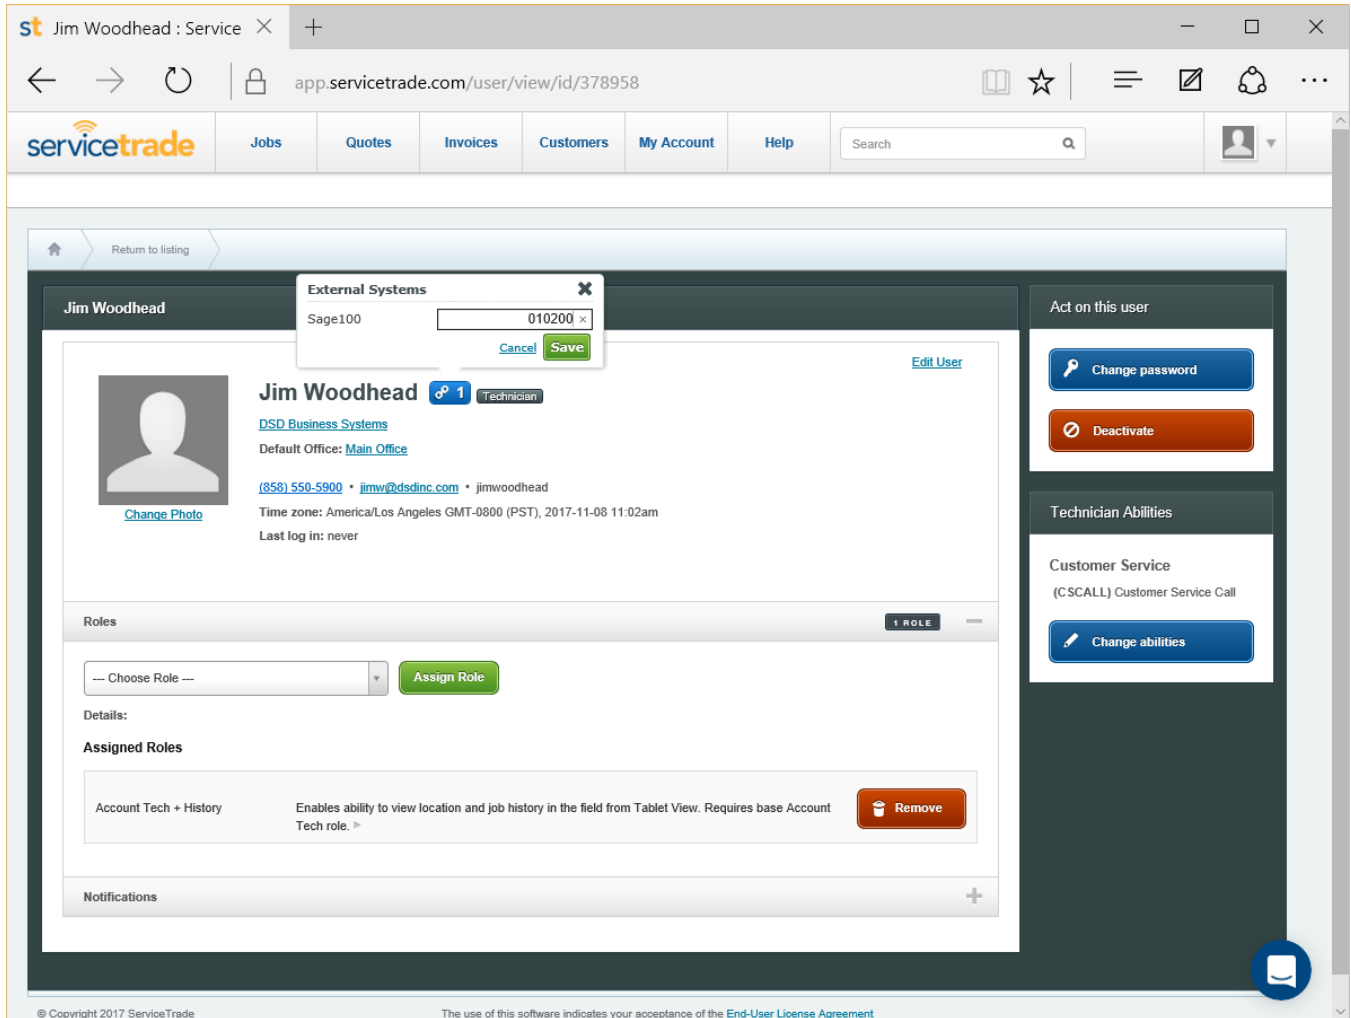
st Jim Woodhead : Service ✕ +

app.servicetrade.com/user/view/id/378958

servicetrade Jobs Quotes Invoices Customers My Account Help Search

Return to listing

Jim Woodhead

External Systems
Sage100 010200 ×
Cancel Save

Edit User

Jim Woodhead 1 Technician
DSD Business Systems
Default Office: Main Office
(858) 550-5900 • jimw@dsdinc.com • jimwoodhead
Time zone: America/Los Angeles GMT-0800 (PST), 2017-11-08 11:02am
Last log in: never

Change Photo

Roles 1 ROLE

--- Choose Role --- Assign Role

Details:

Assigned Roles

| Account Tech + History | Enables ability to view location and job history in the field from Tablet View. Requires base Account Tech role. | Remove |
|---|---|---|

Notifications

Act on this user
Change password
Deactivate

Technician Abilities
Customer Service
(CSCALL) Customer Service Call
Change abilities

© Copyright 2017 ServiceTrade

The use of this software indicates your acceptance of the End-User License Agreement